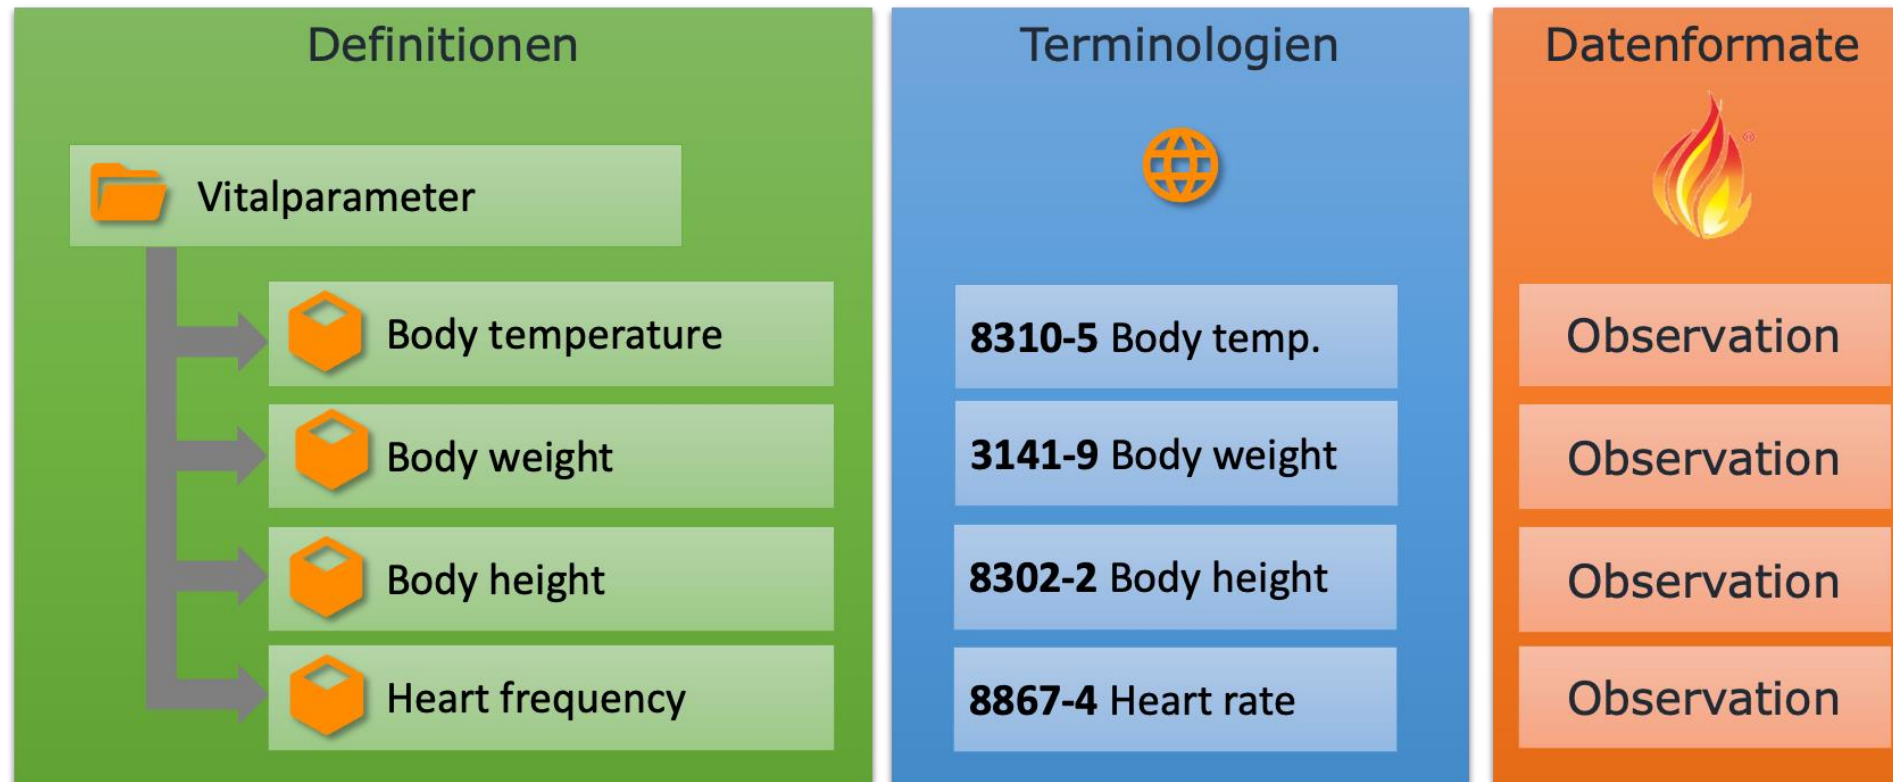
Definitionen

Vitalparameter

Body temperature

Body weight

Body height

Heart frequency

Terminologien

8310-5 Body temp.

3141-9 Body weight

8302-2 Body height

8867-4 Heart rate

Datenformate

Observation

Observation

Observation

Observation